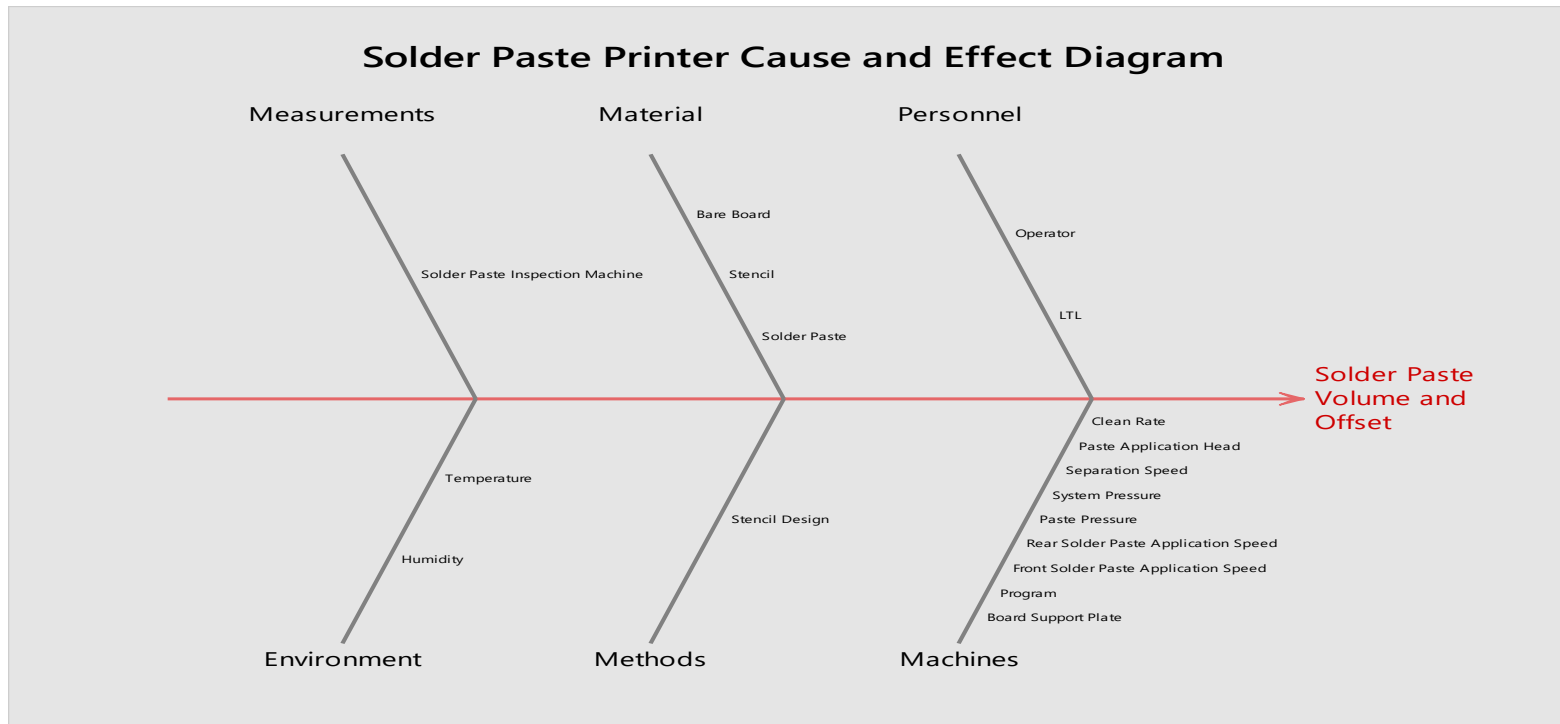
Solder Paste Printer Cause and Effect Diagram

Measurements

Solder Paste Inspection Machine

Material

Bare Board

Stencil

Solder Paste

Personnel

Operator

LTL

Solder Paste Volume and Offset

Temperature

Humidity

Environment

Stencil Design

Methods

Clean Rate

Paste Application Head

Separation Speed

System Pressure

Paste Pressure

Rear Solder Paste Application Speed

Front Solder Paste Application Speed

Program

Board Support Plate

Machines